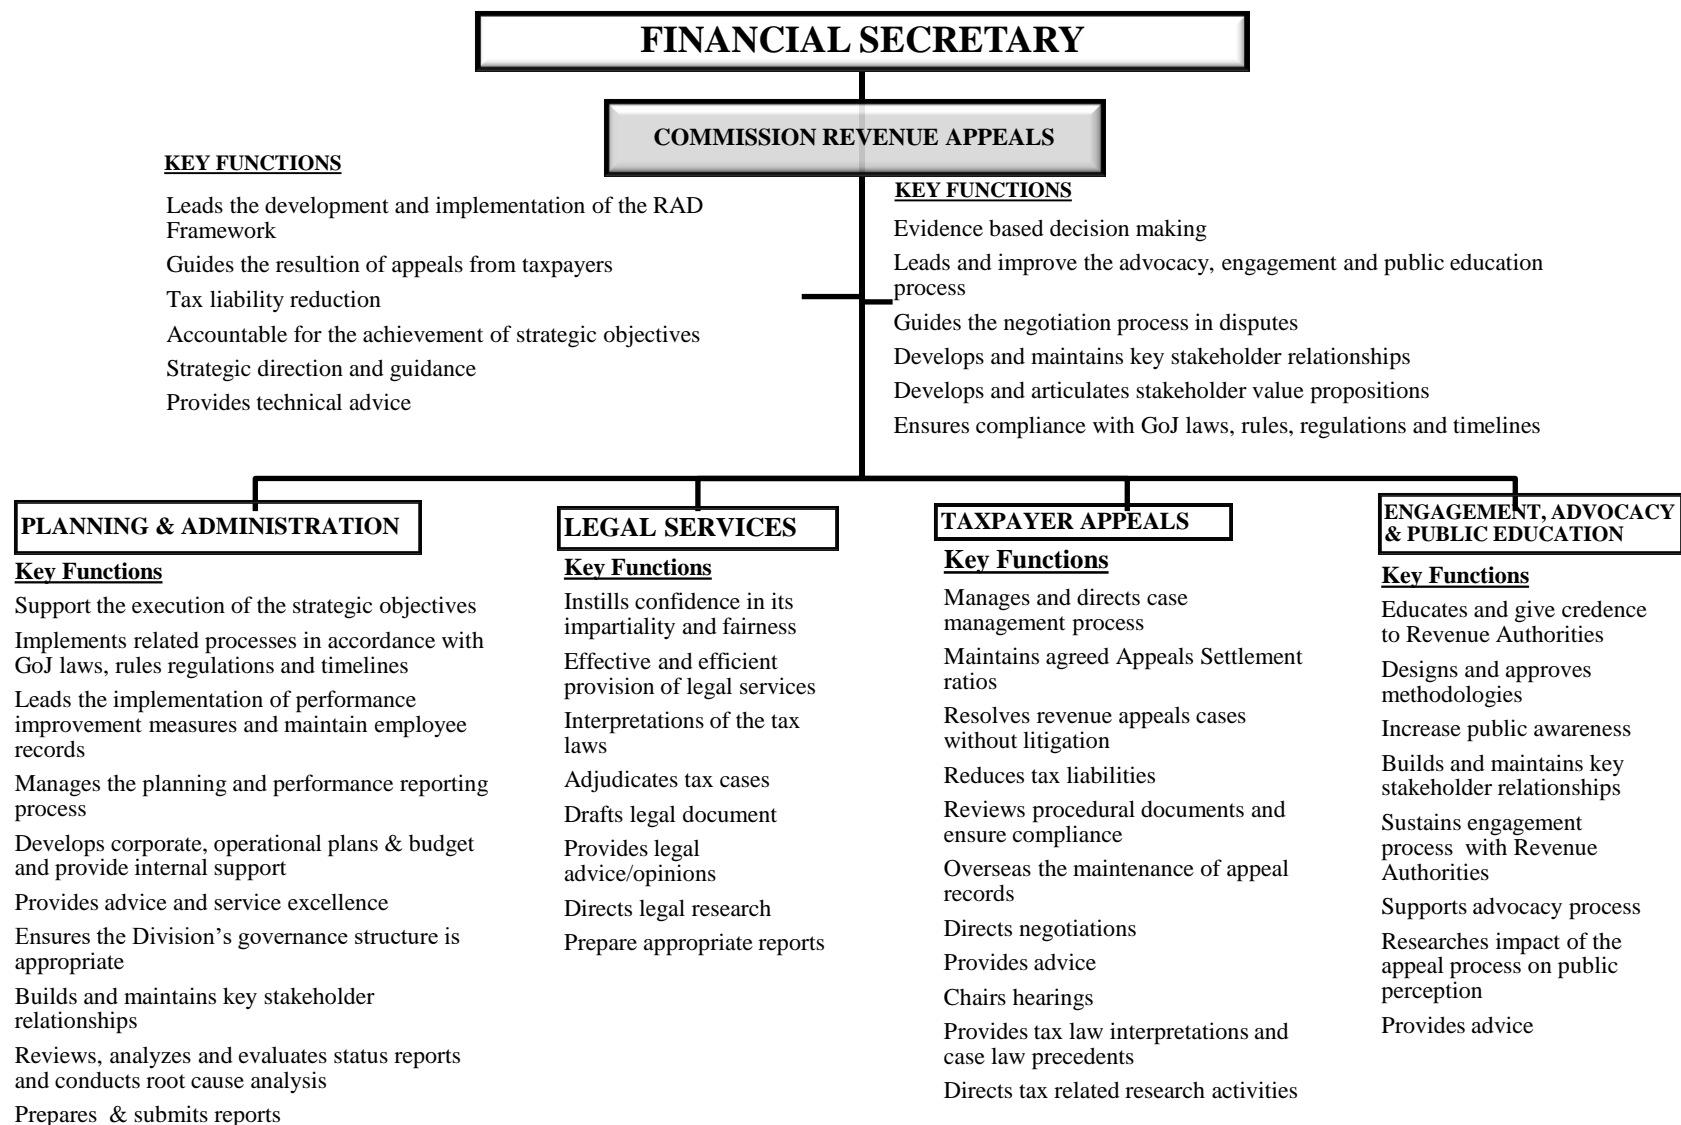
FINANCIAL SECRETARY

COMMISSION REVENUE APPEALS

KEY FUNCTIONS

Leads the development and implementation of the RAD Framework

Guides the resultion of appeals from taxpayers

Tax liability reduction

Accountable for the achievement of strategic objectives

Strategic direction and guidance

Provides technical advice

KEY FUNCTIONS

Evidence based decision making

Leads and improve the advocacy, engagement and public education process

Guides the negotiation process in disputes

Develops and maintains key stakeholder relationships

Develops and articulates stakeholder value propositions

Ensures compliance with GoJ laws, rules, regulations and timelines

PLANNING & ADMINISTRATION

Key Functions

Support the execution of the strategic objectives

Implements related processes in accordance with GoJ laws, rules regulations and timelines

Leads the implementation of performance improvement measures and maintain employee records

Manages the planning and performance reporting process

Develops corporate, operational plans & budget and provide internal support

Provides advice and service excellence

Ensures the Division's governance structure is appropriate

Builds and maintains key stakeholder relationships

Reviews, analyzes and evaluates status reports and conducts root cause analysis

Prepares & submits reports

LEGAL SERVICES

Key Functions

Instills confidence in its impartiality and fairness

Effective and efficient provision of legal services

Interpretations of the tax laws

Adjudicates tax cases

Drafts legal document

Provides legal advice/opinions

Directs legal research

Prepare appropriate reports

TAXPAYER APPEALS

Key Functions

Manages and directs case management process

Maintains agreed Appeals Settlement ratios

Resolves revenue appeals cases without litigation

Reduces tax liabilities

Reviews procedural documents and ensure compliance

Overseas the maintenance of appeal records

Directs negotiations

Provides advice

Chairs hearings

Provides tax law interpretations and case law precedents

Directs tax related research activities

ENGAGEMENT, ADVOCACY & PUBLIC EDUCATION

Key Functions

Educates and give credence to Revenue Authorities

Designs and approves methodologies

Increase public awareness

Builds and maintains key stakeholder relationships

Sustains engagement process with Revenue Authorities

Supports advocacy process

Researches impact of the appeal process on public perception

Provides advice